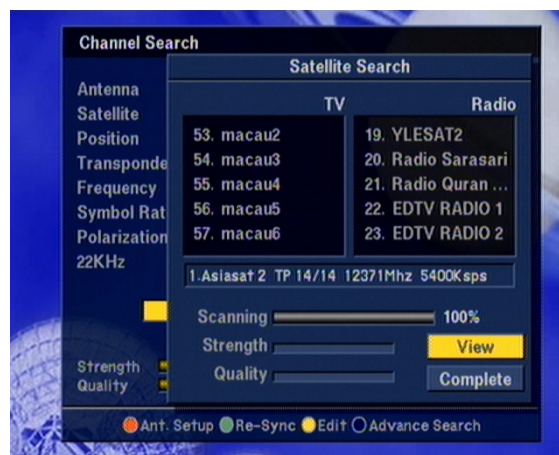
Channel Search

Antenna
Satellite
Position
Transponde
Frequency
Symbol Rat
Polarization
22KHz

Strength
Quality

Satellite Search

| TV | Radio |
|---|---|
| 53. macau2 | 19. YLESAT2 |
| 54. macau3 | 20. Radio Sarasari |
| 55. macau4 | 21. Radio Quran ... |
| 56. macau5 | 22. EDTV RADIO 1 |
| 57. macau6 | 23. EDTV RADIO 2 |

1.Asiasat 2 TP 14/14 12371Mhz 5400Ksps

Scanning 100%
Strength
Quality

View
Complete

Ant. Setup Re-Sync Edit Advance Search